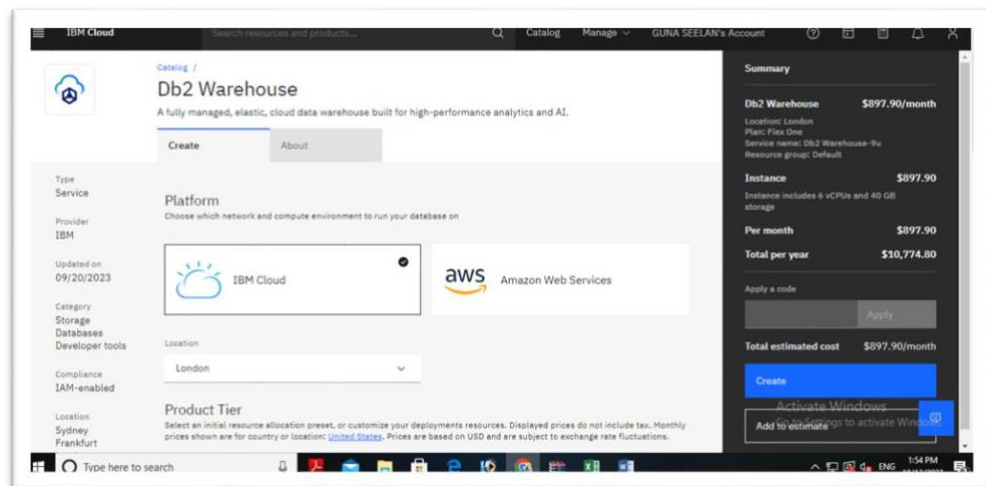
IBM Cloud

Search resources and products...

Catalog Manage GUNA SEELAN's Account

Catalog /

Db2 Warehouse

A fully managed, elastic, cloud data warehouse built for high-performance analytics and AI.

Create

About

Type
Service

Provider
IBM

Updated on
09/20/2023

Category
Storage
Databases
Developer tools

Compliance
IAM-enabled

Location
Sydney
Frankfurt

Platform

Choose which network and compute environment to run your database on

IBM Cloud

aws Amazon Web Services

Location

London

Product Tier

Select an initial resource allocation preset, or customize your deployments resources. Displayed prices do not include tax. Monthly prices shown are for country or location: United States. Prices are based on USD and are subject to exchange rate fluctuations.

Summary

Db2 Warehouse $897.90/month

Location: London
Plan: Flex One
Service name: Db2 Warehouse-9u
Resource group: Default

Instance $897.90

Instance includes 6 vCPUs and 40 GB storage

Per month $897.90

Total per year $10,774.80

Apply a code

Apply

Total estimated cost $897.90/month

Create

Add to estimate

Activate Windows
Go to Settings to activate Windows.

Type here to search

1:54 PM
ENG